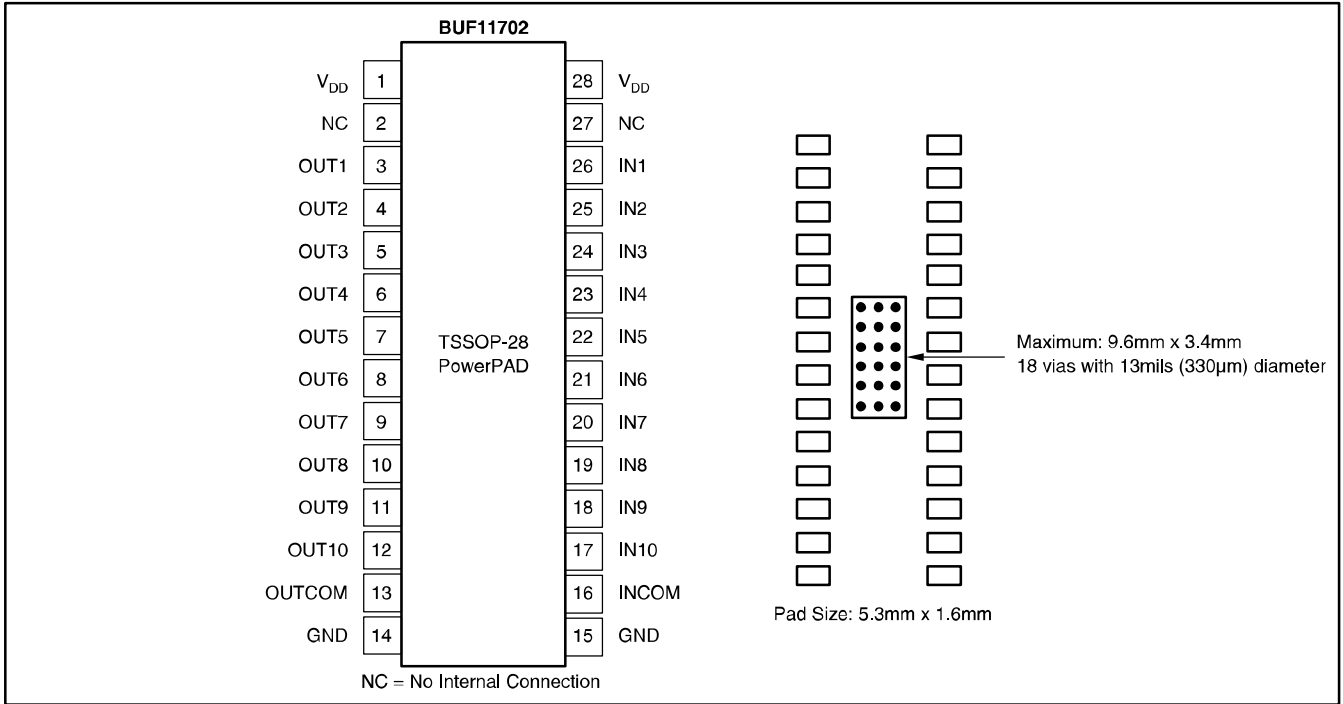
BUF11702

| | | | |
|---|---|---|---|
| $V_{DD}$ | 1 | 28 | $V_{DD}$ |
| NC | 2 | 27 | NC |
| OUT1 | 3 | 26 | IN1 |
| OUT2 | 4 | 25 | IN2 |
| OUT3 | 5 | 24 | IN3 |
| OUT4 | 6 | 23 | IN4 |
| OUT5 | 7 | 22 | IN5 |
| OUT6 | 8 | 21 | IN6 |
| OUT7 | 9 | 20 | IN7 |
| OUT8 | 10 | 19 | IN8 |
| OUT9 | 11 | 18 | IN9 |
| OUT10 | 12 | 17 | IN10 |
| OUTCOM | 13 | 16 | INCOM |
| GND | 14 | 15 | GND |

TSSOP-28
PowerPAD

NC = No Internal Connection

Maximum: 9.6mm x 3.4mm
18 vias with 13mils (330µm) diameter

Pad Size: 5.3mm x 1.6mm